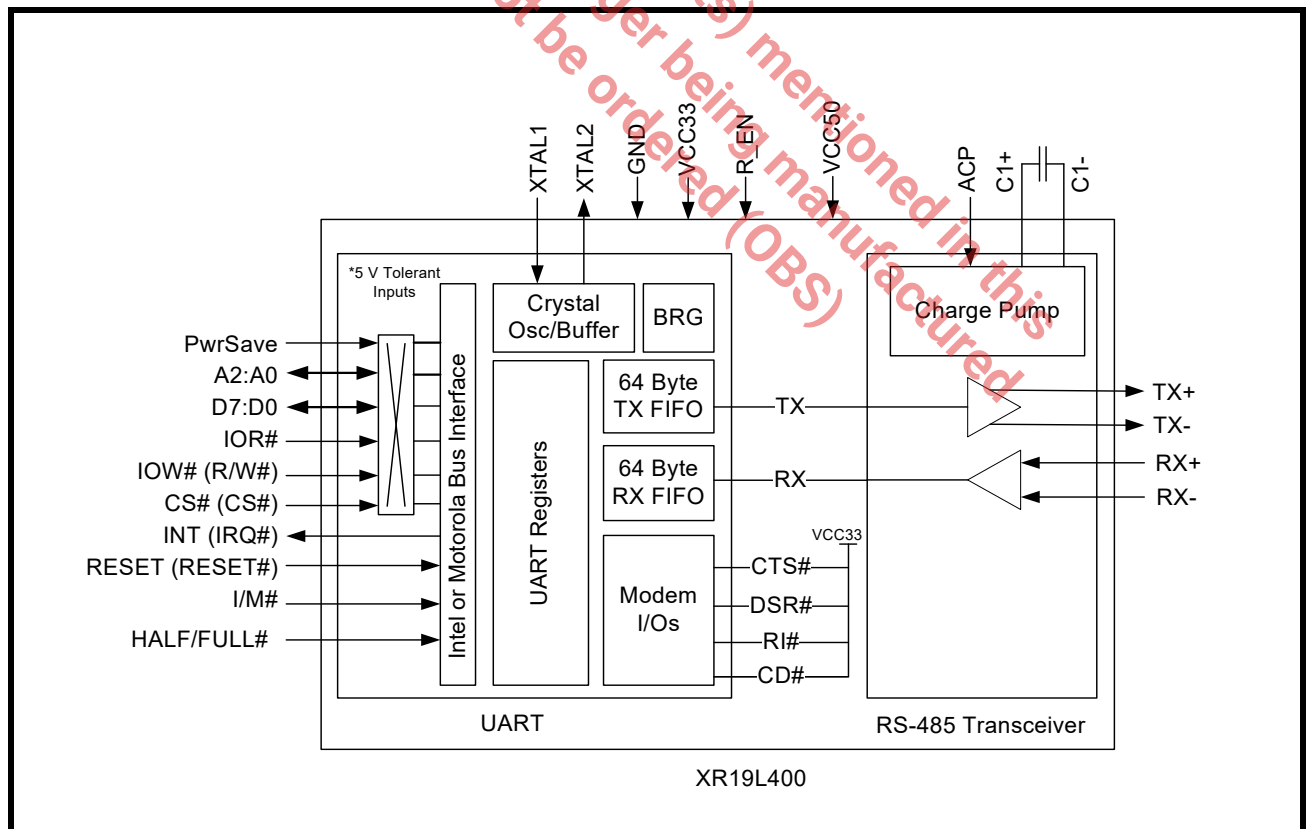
t be ordered (OBS)
ger being manufactured
S) mentioned in this

XTAL1
XTAL2
GND
VCC33
R_EN
VCC50
ACP
C1+
C1-

*5 V Tolerant Inputs

Crystal Osc/Buffer
BRG
Charge Pump

PwrSave
A2:A0
D7:D0
IOR#
IOW# (R/W#)
CS# (CS#)
INT (IRQ#)
RESET (RESET#)
I/M#
HALF/FULL#

Intel or Motorola Bus Interface

UART Registers

64 Byte TX FIFO
TX
64 Byte RX FIFO
RX

TX+
TX-
RX+
RX-

VCC33
Modem I/Os
CTS#
DSR#
RI#
CD#

UART
RS-485 Transceiver

XR19L400